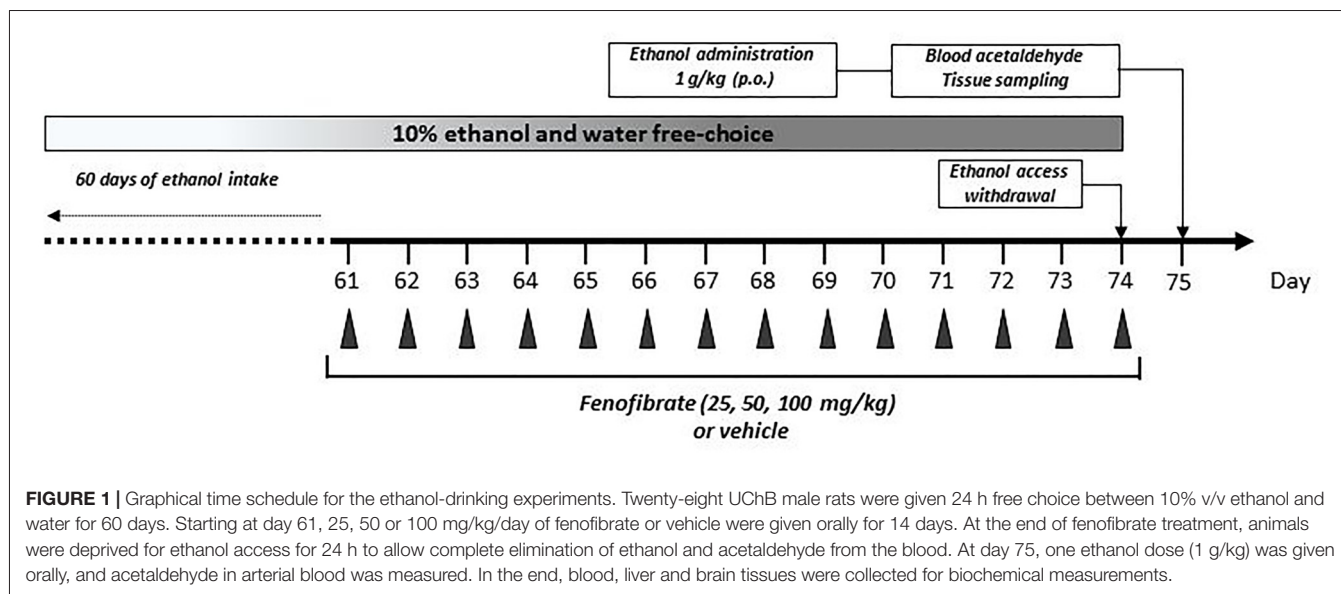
Ethanol administration
1 g/kg (p.o.)

Blood acetaldehyde
Tissue sampling

10% ethanol and water free-choice

60 days of ethanol intake

Ethanol access
withdrawal

61 62 63 64 65 66 67 68 69 70 71 72 73 74 75 Day

Fenofibrate (25, 50, 100 mg/kg)
or vehicle

**FIGURE 1 |** Graphical time schedule for the ethanol-drinking experiments. Twenty-eight UChB male rats were given 24 h free choice between 10% v/v ethanol and water for 60 days. Starting at day 61, 25, 50 or 100 mg/kg/day of fenofibrate or vehicle were given orally for 14 days. At the end of fenofibrate treatment, animals were deprived for ethanol access for 24 h to allow complete elimination of ethanol and acetaldehyde from the blood. At day 75, one ethanol dose (1 g/kg) was given orally, and acetaldehyde in arterial blood was measured. In the end, blood, liver and brain tissues were collected for biochemical measurements.